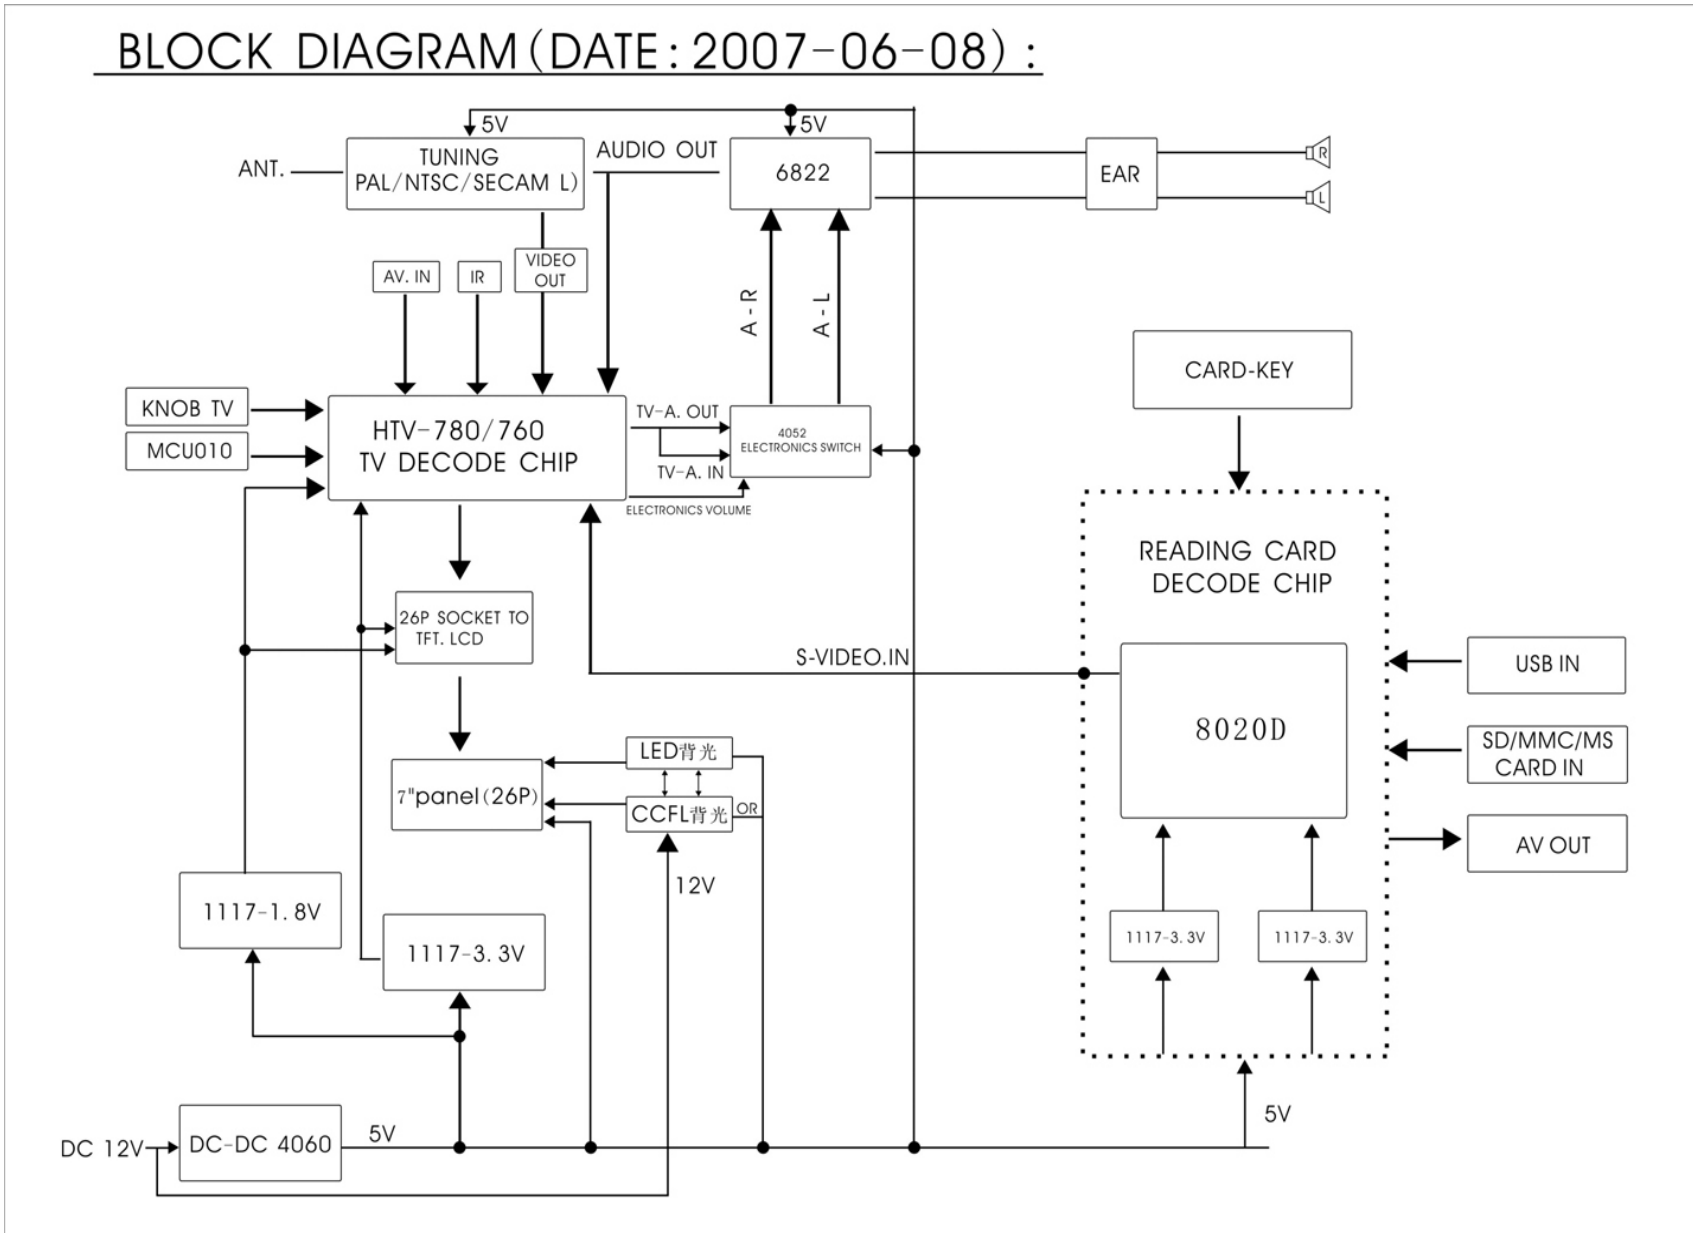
BLOCK DIAGRAM（DATE：2007-06-08）：

5V

5V

ANT.

TUNING PAL/NTSC/SECAM L)

AUDIO OUT

6822

EAR

R

L

AV. IN

IR

VIDEO OUT

A-R

A-L

CARD-KEY

KNOB TV

MCU010

HTV-780/760 TV DECODE CHIP

TV-A. OUT

4052 ELECTRONICS SWITCH

TV-A. IN

ELECTRONICS VOLUME

READING CARD DECODE CHIP

26P SOCKET TO TFT. LCD

S-VIDEO.IN

USB IN

8020D

SD/MMC/MS CARD IN

LED背光

7"panel(26P)

CCFL背光

OR

AV OUT

12V

1117-1. 8V

1117-3. 3V

1117-3. 3V

1117-3. 3V

DC 12V

DC-DC 4060

5V

5V